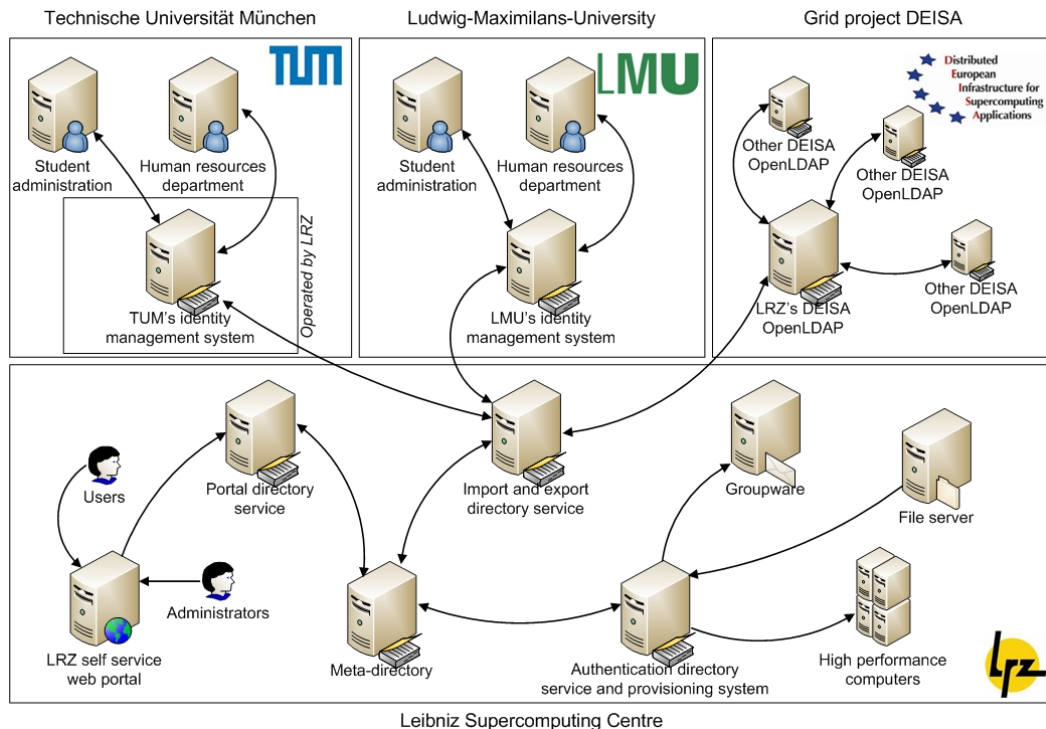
Technische Universität München

TUM

Student administration

Human resources department

Operated by LRZ

TUM's identity management system

Ludwig-Maximilians-University

LMU

Student administration

Human resources department

LMU's identity management system

Grid project DEISA

Distributed European Infrastructure for Supercomputing Applications

Other DEISA OpenLDAP

Other DEISA OpenLDAP

LRZ's DEISA OpenLDAP

Other DEISA OpenLDAP

Users

Portal directory service

Import and export directory service

Groupware

File server

Administrators

LRZ self service web portal

Meta-directory

Authentication directory service and provisioning system

High performance computers

lrz

Leibniz Supercomputing Centre